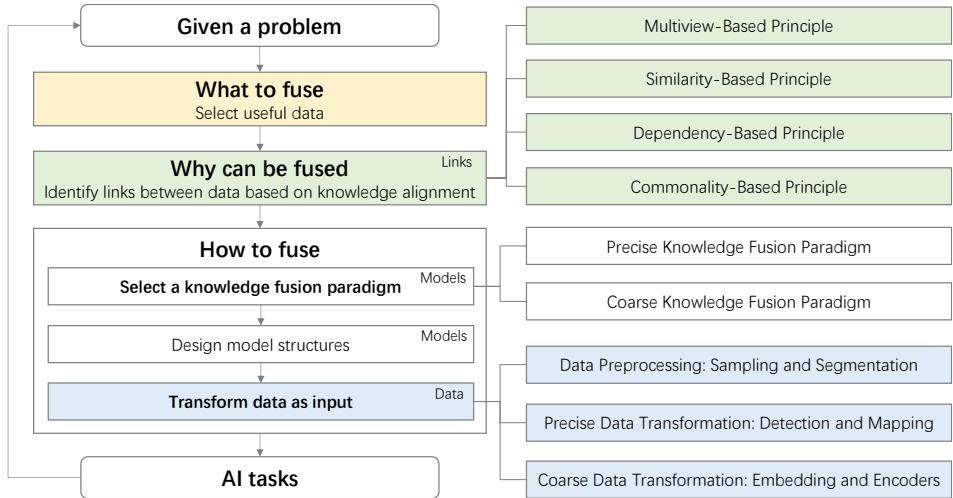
Given a problem

What to fuse
Select useful data

Why can be fused
Links
Identify links between data based on knowledge alignment

How to fuse

Select a knowledge fusion paradigm
Models

Design model structures
Models

Transform data as input
Data

AI tasks

Multiview-Based Principle

Similarity-Based Principle

Dependency-Based Principle

Commonality-Based Principle

Precise Knowledge Fusion Paradigm

Coarse Knowledge Fusion Paradigm

Data Preprocessing: Sampling and Segmentation

Precise Data Transformation: Detection and Mapping

Coarse Data Transformation: Embedding and Encoders